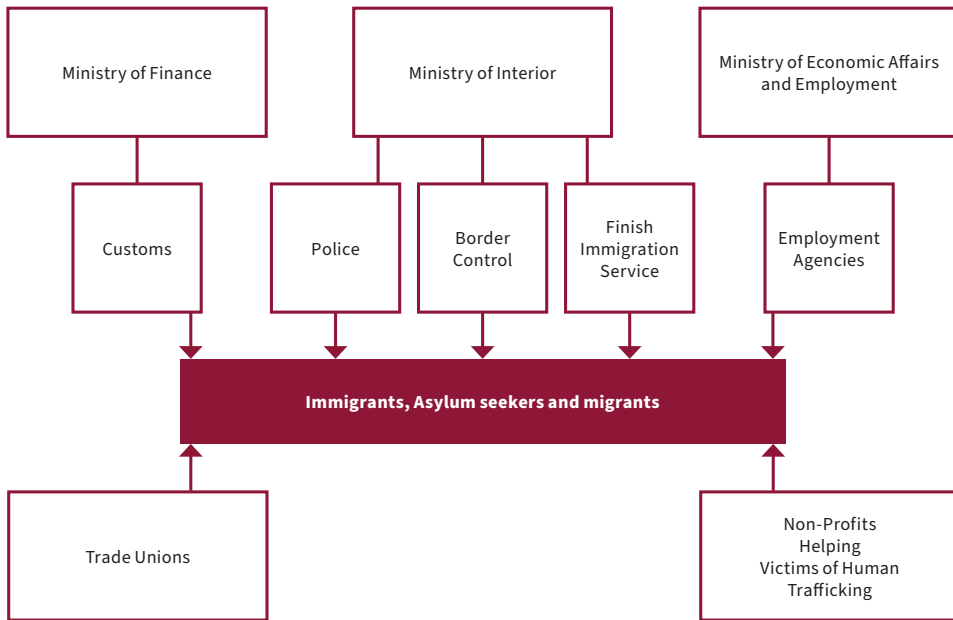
Ministry of Finance

Ministry of Interior

Ministry of Economic Affairs and Employment

Customs

Police

Border Control

Finish Immigration Service

Employment Agencies

Immigrants, Asylum seekers and migrants

Trade Unions

Non-Profits Helping Victims of Human Trafficking